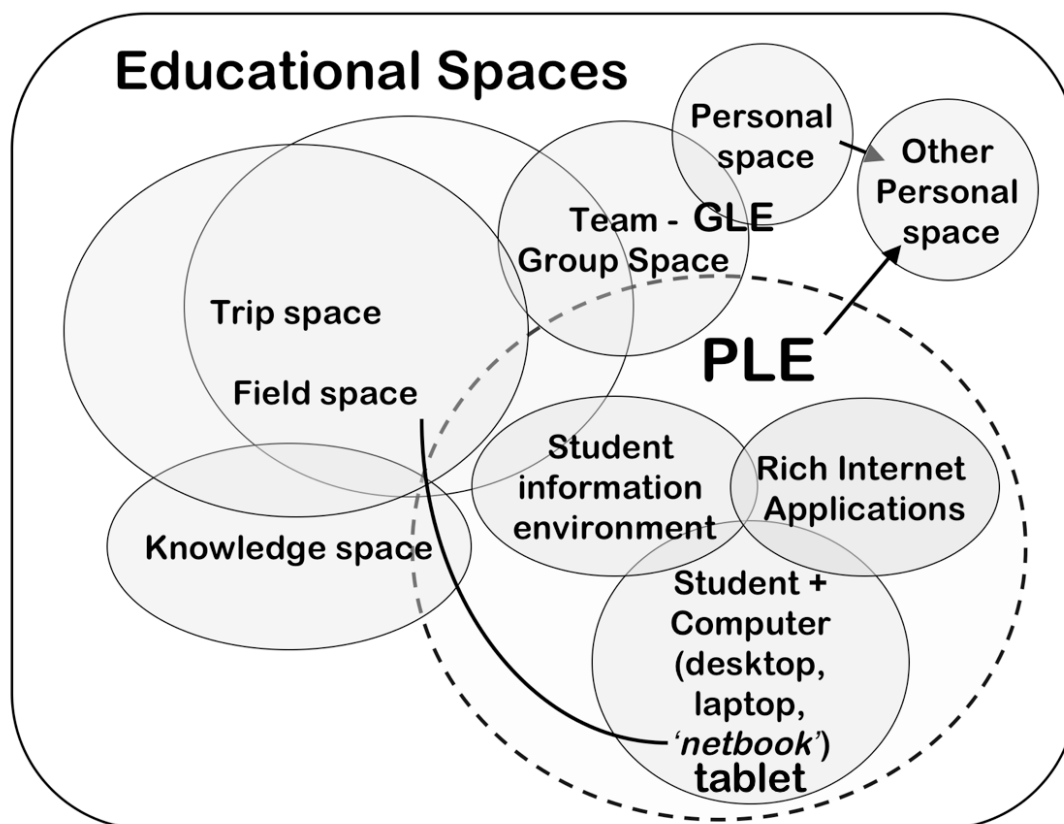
Educational Spaces

Personal space

Other Personal space

Team - GLE Group Space

Trip space

Field space

PLE

Student information environment

Rich Internet Applications

Knowledge space

Student + Computer (desktop, laptop, '*netbook*') tablet